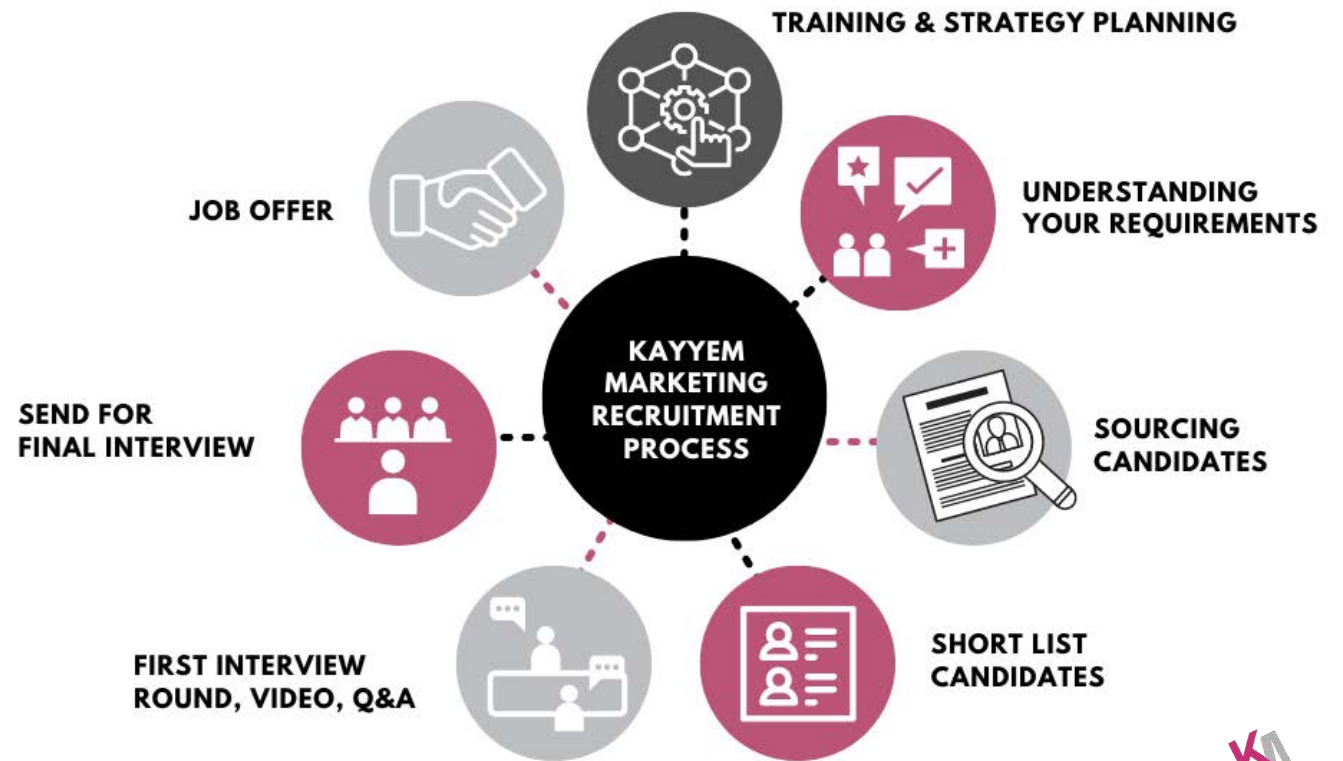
KAYYEM MARKETING RECRUITMENT PROCESS

TRAINING & STRATEGY PLANNING

UNDERSTANDING YOUR REQUIREMENTS

SOURCING CANDIDATES

SHORT LIST CANDIDATES

FIRST INTERVIEW ROUND, VIDEO, Q&A

SEND FOR FINAL INTERVIEW

JOB OFFER